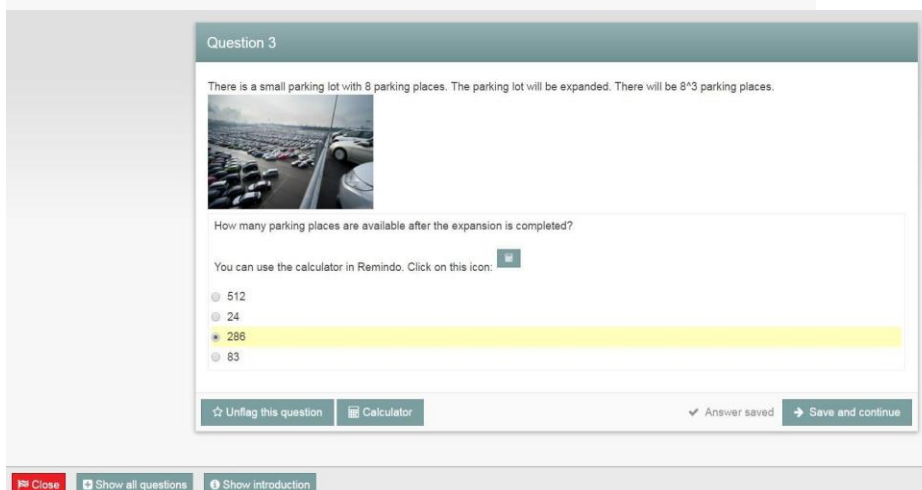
Question 3

There is a small parking lot with 8 parking places. The parking lot will be expanded. There will be 8^3 parking places.

How many parking places are available after the expansion is completed?

You can use the calculator in Remindo. Click on this icon:

512
24
286
83

Unflag this question | Calculator | ✔ Answer saved | Save and continue

Close | Show all questions | Show introduction